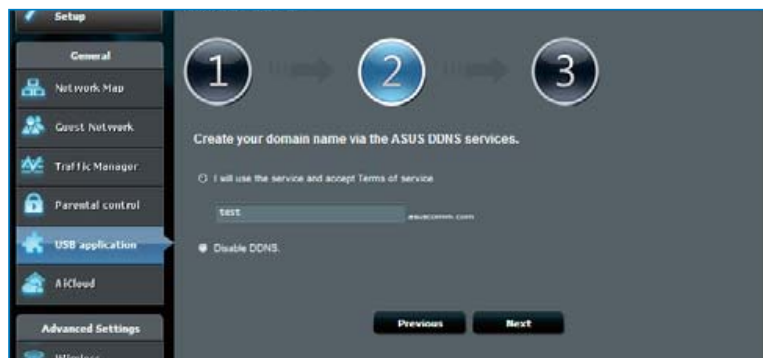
Setup

General

Network Map

Guest Network

Traffic Manager

Parental control

USB application

AiCloud

Advanced Settings

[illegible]

1

2

3

Create your domain name via the ASUS DDNS services.

I will use the service and accept Terms of service

test

.asuscomm.com

Disable DDNS.

Previous

Next